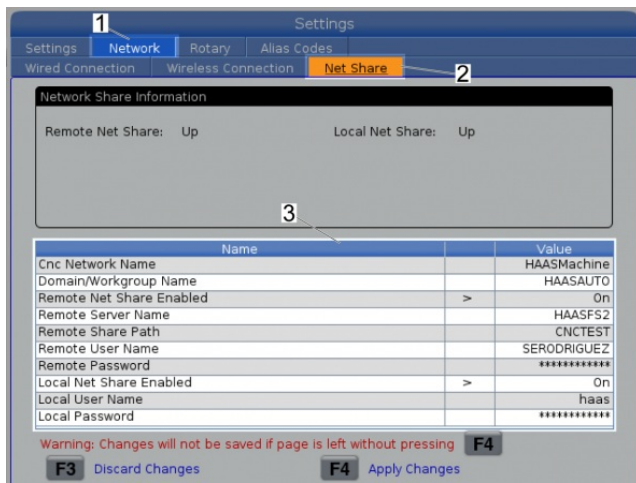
Settings

1

Settings | Network | Rotary | Alias Codes

Wired Connection | Wireless Connection | Net Share

2

Network Share Information

Remote Net Share: Up

Local Net Share: Up

3

| Name | | Value |
|---|---|---|
| Cnc Network Name | | HAASMachine |
| Domain/Workgroup Name | | HAASAUTO |
| Remote Net Share Enabled | > | On |
| Remote Server Name | | HAASFS2 |
| Remote Share Path | | CNCTEST |
| Remote User Name | | SERODRIGUEZ |
| Remote Password | | ************ |
| Local Net Share Enabled | > | On |
| Local User Name | | haas |
| Local Password | | ************ |

Warning: Changes will not be saved if page is left without pressing F4

F3 Discard Changes

F4 Apply Changes